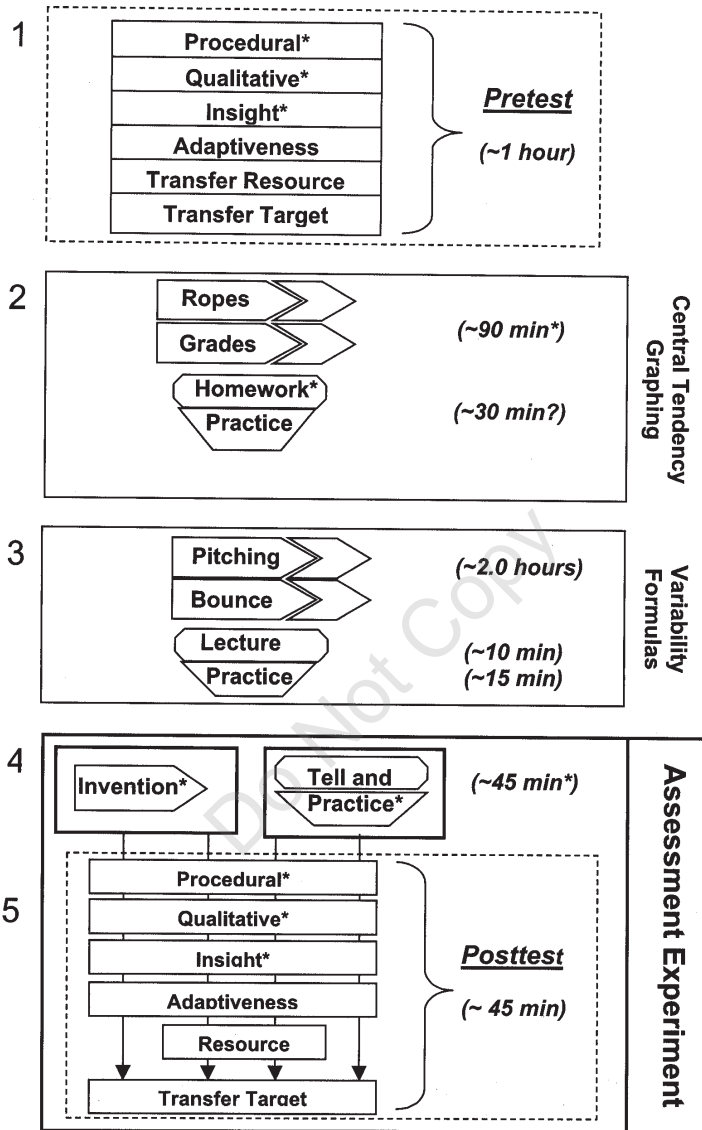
1

Procedural*
Qualitative*
Insight*
Adaptiveness
Transfer Resource
Transfer Target

Pretest
(~1 hour)

2

Ropes
Grades
(~90 min*)
Homework*
Practice
(~30 min?)

Central Tendency Graphing

3

Pitching
Bounce
(~2.0 hours)
Lecture
Practice
(~10 min)
(~15 min)

Variability Formulas

4

Invention*
Tell and Practice*
(~45 min*)

5

Procedural*
Qualitative*
Insight*
Adaptiveness
Resource
Transfer Target

Posttest
(~ 45 min)

Assessment Experiment

Do Not Copy